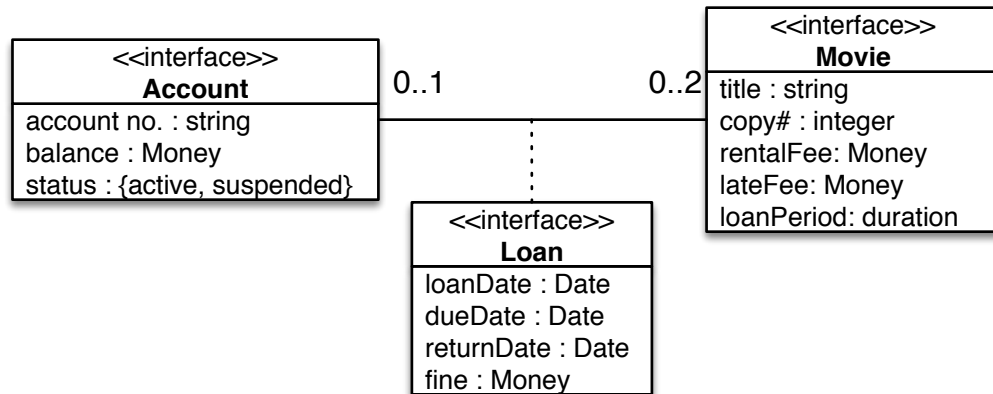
<<interface>>
**Account**
account no. : string
balance : Money
status : {active, suspended}

0..1

0..2

<<interface>>
**Movie**
title : string
copy# : integer
rentalFee: Money
lateFee: Money
loanPeriod: duration

<<interface>>
**Loan**
loanDate : Date
dueDate : Date
returnDate : Date
fine : Money